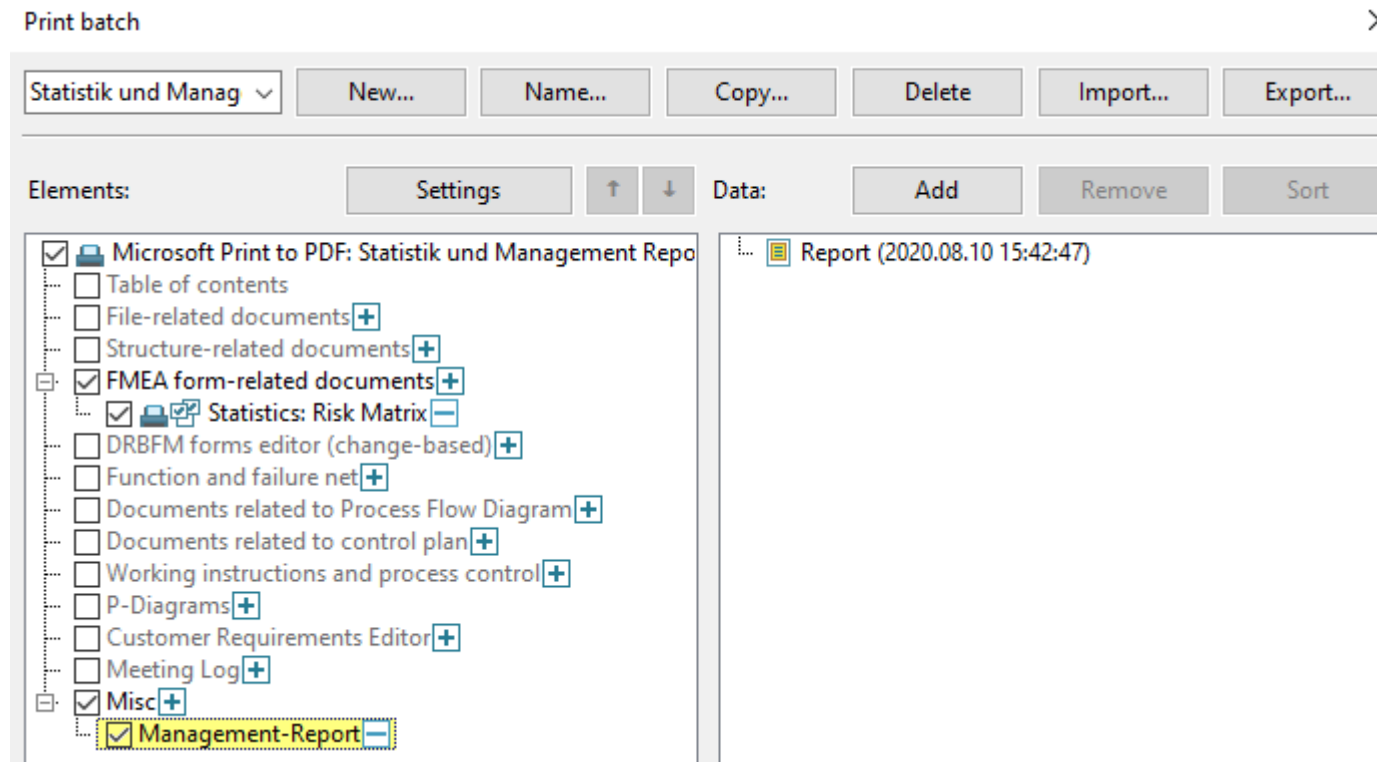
Print batch

Statistik und Manag

New...

Name...

Copy...

Delete

Import...

Export...

Elements:

Settings

↑

↓

Data:

Add

Remove

Sort

Microsoft Print to PDF: Statistik und Management Repo

Table of contents

File-related documents

Structure-related documents

FMEA form-related documents

Statistics: Risk Matrix

DRBFM forms editor (change-based)

Function and failure net

Documents related to Process Flow Diagram

Documents related to control plan

Working instructions and process control

P-Diagrams

Customer Requirements Editor

Meeting Log

Misc

Management-Report

Report (2020.08.10 15:42:47)